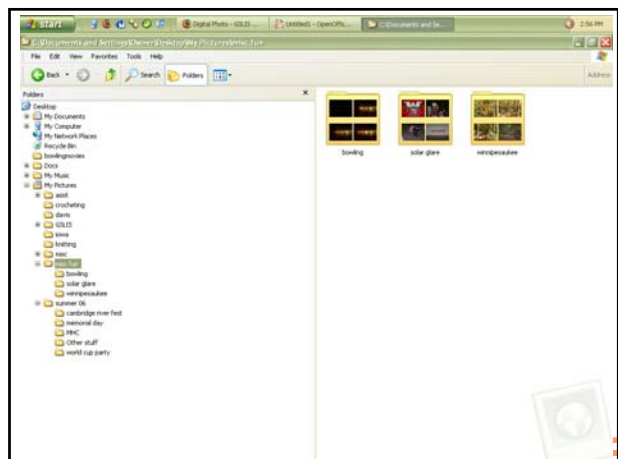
start
Digital Photo - GSLIS ...
Untitled1 - OpenOffic...
C:\Documents and Se...
2:56 PM
C:\Documents and Settings\Owner\Desktop\My Pictures\misc fun
File Edit View Favorites Tools Help
Back Search Folders
Address
Folders
Desktop
My Documents
My Computer
My Network Places
Recycle Bin
bowlingmovies
Docs
My Music
My Pictures
asist
crocheting
davis
GSLIS
iowa
knitting
misc
misc fun
bowling
solar glare
winnipesaukee
summer 06
cambridge river fest
memorial day
MHC
Other stuff
world cup party
bowling
solar glare
winnipesaukee